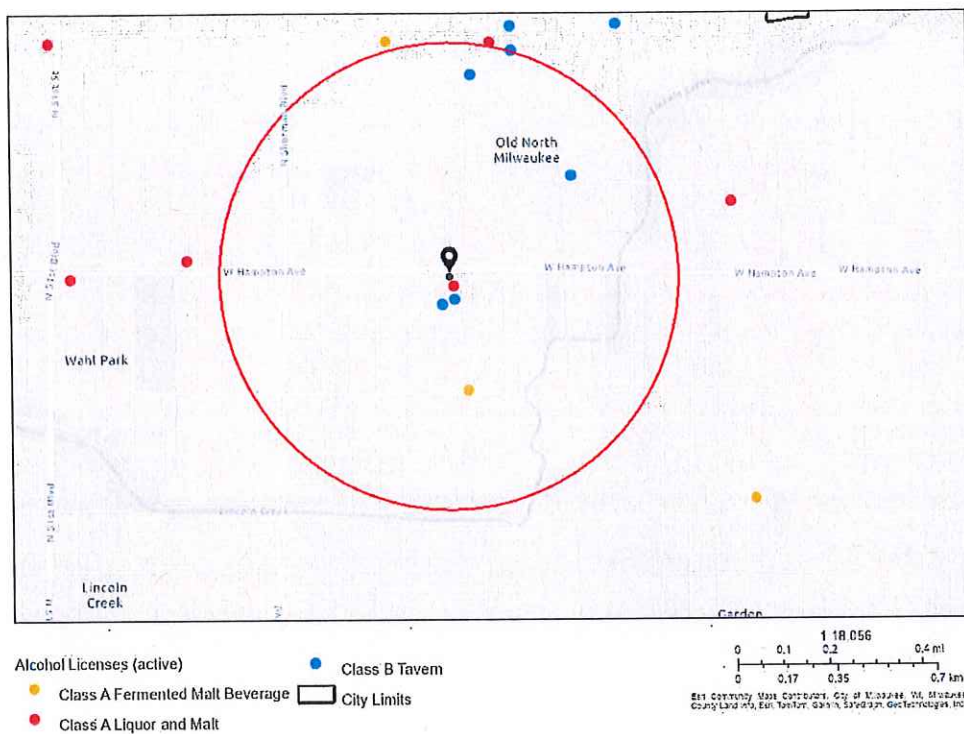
N 51st St

N Sherman Blvd

Old North Milwaukee

W Hampton Ave

W Hampton Ave

W Hampton Ave

W Hampton Ave

N 51st Blvd

Wahl Park

N 51st Blvd

Lincoln Creek

Garden

Alcohol Licenses (active)

Class A Fermented Malt Beverage

Class A Liquor and Malt

Class B Tavern

City Limits

1:18,056

0 0.1 0.2 0.4 mi

0 0.17 0.35 0.7 km

Esri Community Maps Contributors, City of Milwaukee, WI, Milwaukee County Land Info, Esri, TomTom, Garmin, SafeGraph, GeoTechnologies, Inc